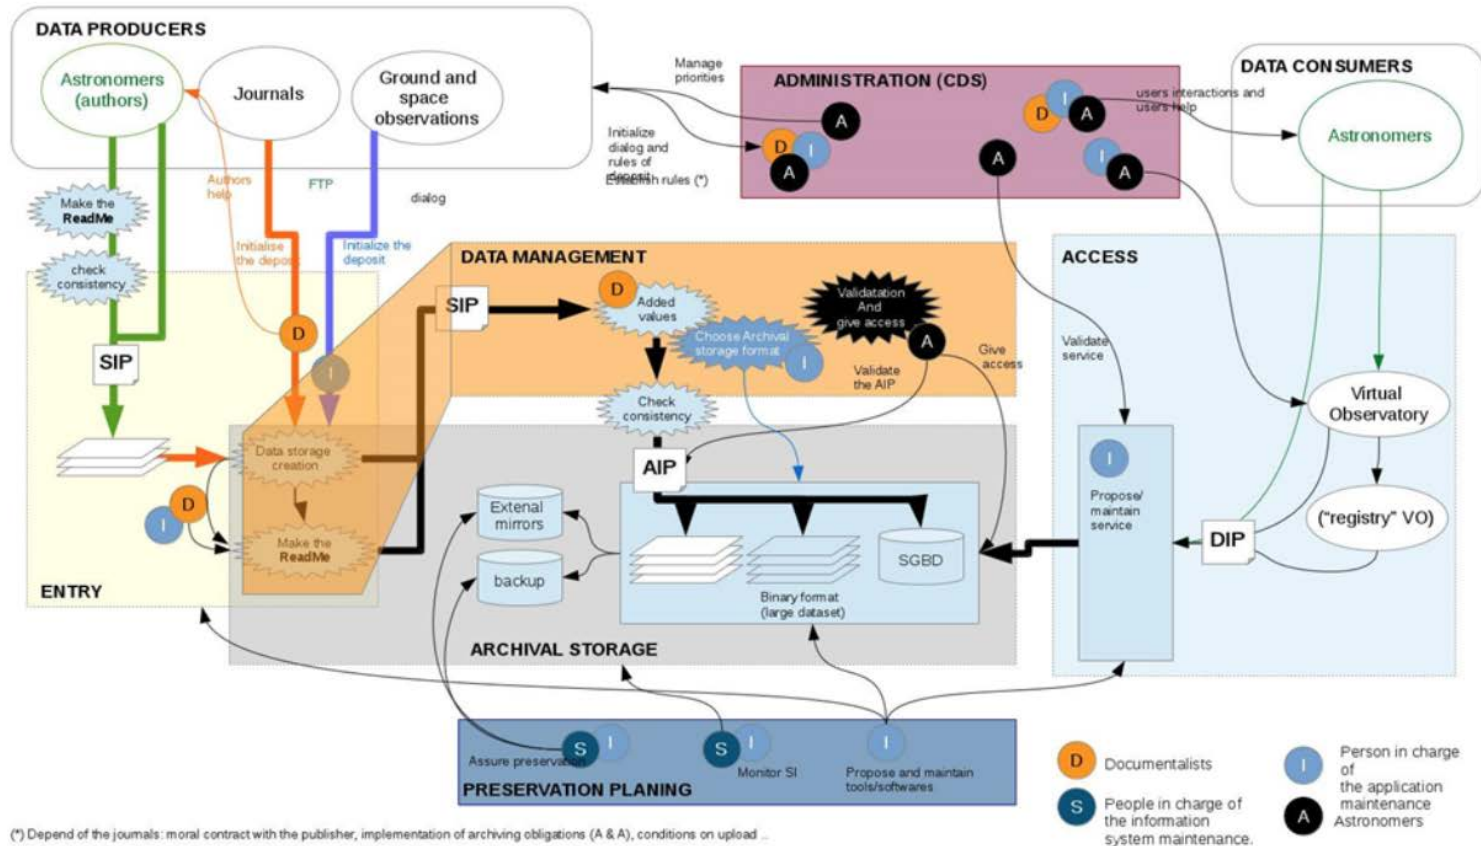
DATA PRODUCERS

Astronomers (authors)

Journals

Ground and space observations

Manage priorities

ADMINISTRATION (CDS)

users interactions and users help

DATA CONSUMERS

Astronomers

Initialize dialog and rules of deposit

Establish rules (*)

A D I A A I A D I A

Make the ReadMe

check consistency

Authors help

FTP

dialog

Initialise the deposit

Initialize the deposit

DATA MANAGEMENT

ACCESS

SIP

D

Added values

Validatation And give access

Choose Archival storage format

I

A

Validate the AIP

Give access

Validate service

SIP

D

I

Check consistency

Virtual Observatory

Data storage creation

AIP

I

Propose/ maintain service

("registry" VO)

External mirrors

DIP

D

I

Make the ReadMe

backup

SGBD

Binary format (large dataset)

ENTRY

ARCHIVAL STORAGE

S I

Assure preservation

S I

Monitor SI

I

Propose and maintain tools/softwares

PRESERVATION PLANING

D Documentalists

S People in charge of the information system maintenance.

I Person in charge of the application maintenance

A Astronomers

(*) Depend of the journals: moral contract with the publisher, implementation of archiving obligations (A & A), conditions on upload ..